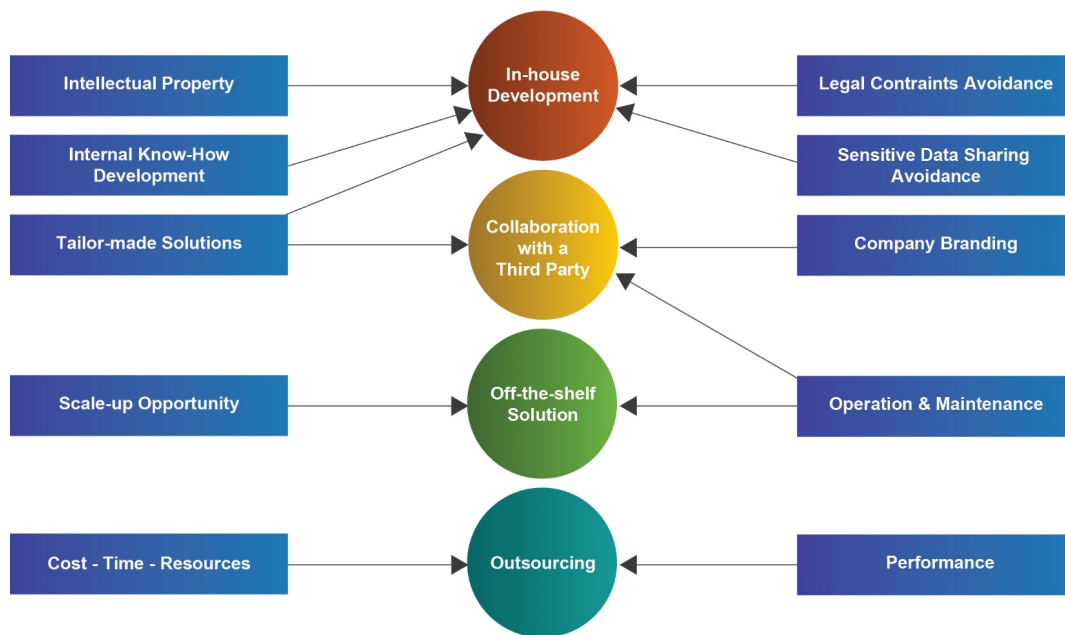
Intellectual Property

In-house Development

Legal Contraints Avoidance

Internal Know-How Development

Sensitive Data Sharing Avoidance

Tailor-made Solutions

Collaboration with a Third Party

Company Branding

Scale-up Opportunity

Off-the-shelf Solution

Operation & Maintenance

Cost - Time - Resources

Outsourcing

Performance